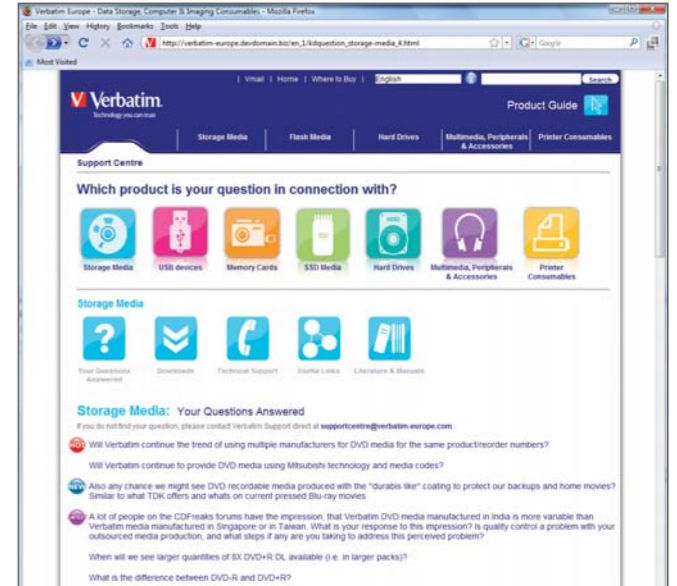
Verbatim Europe - Data Storage, Computer & Imaging Consumables - Mozilla Firefox

File Edit View History Bookmarks Tools Help

http://verbatim-europe.devdomain.biz/en_1/kdquestion_storage-media_4.html

Google

Most Visited

| Vmail | Home | Where to Buy | English Search

Verbatim
Technology you can trust

Product Guide

Storage Media | Flash Media | Hard Drives | Multimedia, Peripherals & Accessories | Printer Consumables

Support Centre

Which product is your question in connection with?

Storage Media | USB devices | Memory Cards | SSD Media | Hard Drives | Multimedia, Peripherals & Accessories | Printer Consumables

Storage Media

Your Questions Answered | Downloads | Technical Support | Useful Links | Literature & Manuals

Storage Media: Your Questions Answered

If you do not find your question, please contact Verbatim Support direct at supportcentre@verbatim-europe.com

Will Verbatim continue the trend of using multiple manufacturers for DVD media for the same product/reorder numbers?

Will Verbatim continue to provide DVD media using Mitsubishi technology and media codes?

Also any chance we might see DVD recordable media produced with the "durabis like" coating to protect our backups and home movies? Similar to what TDK offers and whats on current pressed Blu-ray movies.

A lot of people on the CDFreaks forums have the impression, that Verbatim DVD media manufactured in India is more variable than Verbatim media manufactured in Singapore or in Taiwan. What is your response to this impression? Is quality control a problem with your outsourced media production, and what steps if any are you taking to address this perceived problem?

When will we see larger quantities of 8X DVD+R DL available (i.e. in larger packs)?

What is the difference between DVD-R and DVD+R?